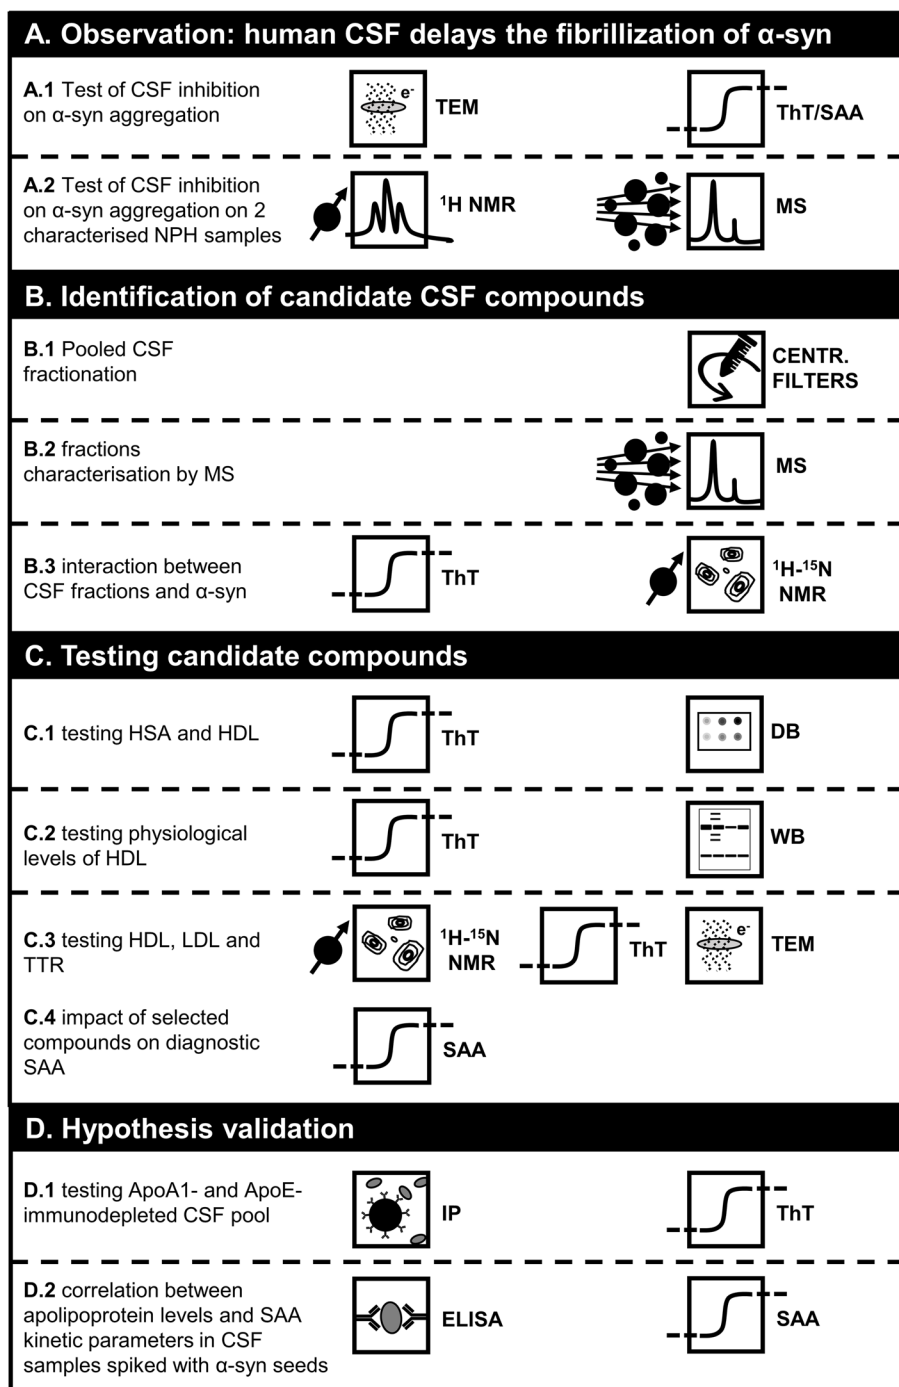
A. Observation: human CSF delays the fibrillization of α-syn

A.1 Test of CSF inhibition on α-syn aggregation

e$^-$

TEM

ThT/SAA

A.2 Test of CSF inhibition on α-syn aggregation on 2 characterised NPH samples

$^1$H NMR

MS

B. Identification of candidate CSF compounds

B.1 Pooled CSF fractionation

CENTR. FILTERS

B.2 fractions characterisation by MS

MS

B.3 interaction between CSF fractions and α-syn

ThT

$^1$H-$^{15}$N NMR

C. Testing candidate compounds

C.1 testing HSA and HDL

ThT

DB

C.2 testing physiological levels of HDL

ThT

WB

C.3 testing HDL, LDL and TTR

$^1$H-$^{15}$N NMR

ThT

e$^-$

TEM

C.4 impact of selected compounds on diagnostic SAA

SAA

D. Hypothesis validation

D.1 testing ApoA1- and ApoE-immunodepleted CSF pool

IP

ThT

D.2 correlation between apolipoprotein levels and SAA kinetic parameters in CSF samples spiked with α-syn seeds

ELISA

SAA